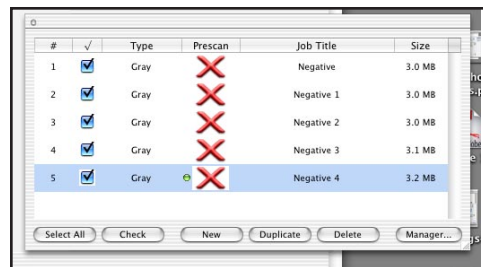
| # | √ | Type | Prescan | Job Title | Size |
|---|---|---|---|---|---|
| 1 | | Gray | | Negative | 3.0 MB |
| 2 | | Gray | | Negative 1 | 3.0 MB |
| 3 | | Gray | | Negative 2 | 3.0 MB |
| 4 | | Gray | | Negative 3 | 3.1 MB |
| 5 | | Gray | | Negative 4 | 3.2 MB |

Select All Check New Duplicate Delete Manager...